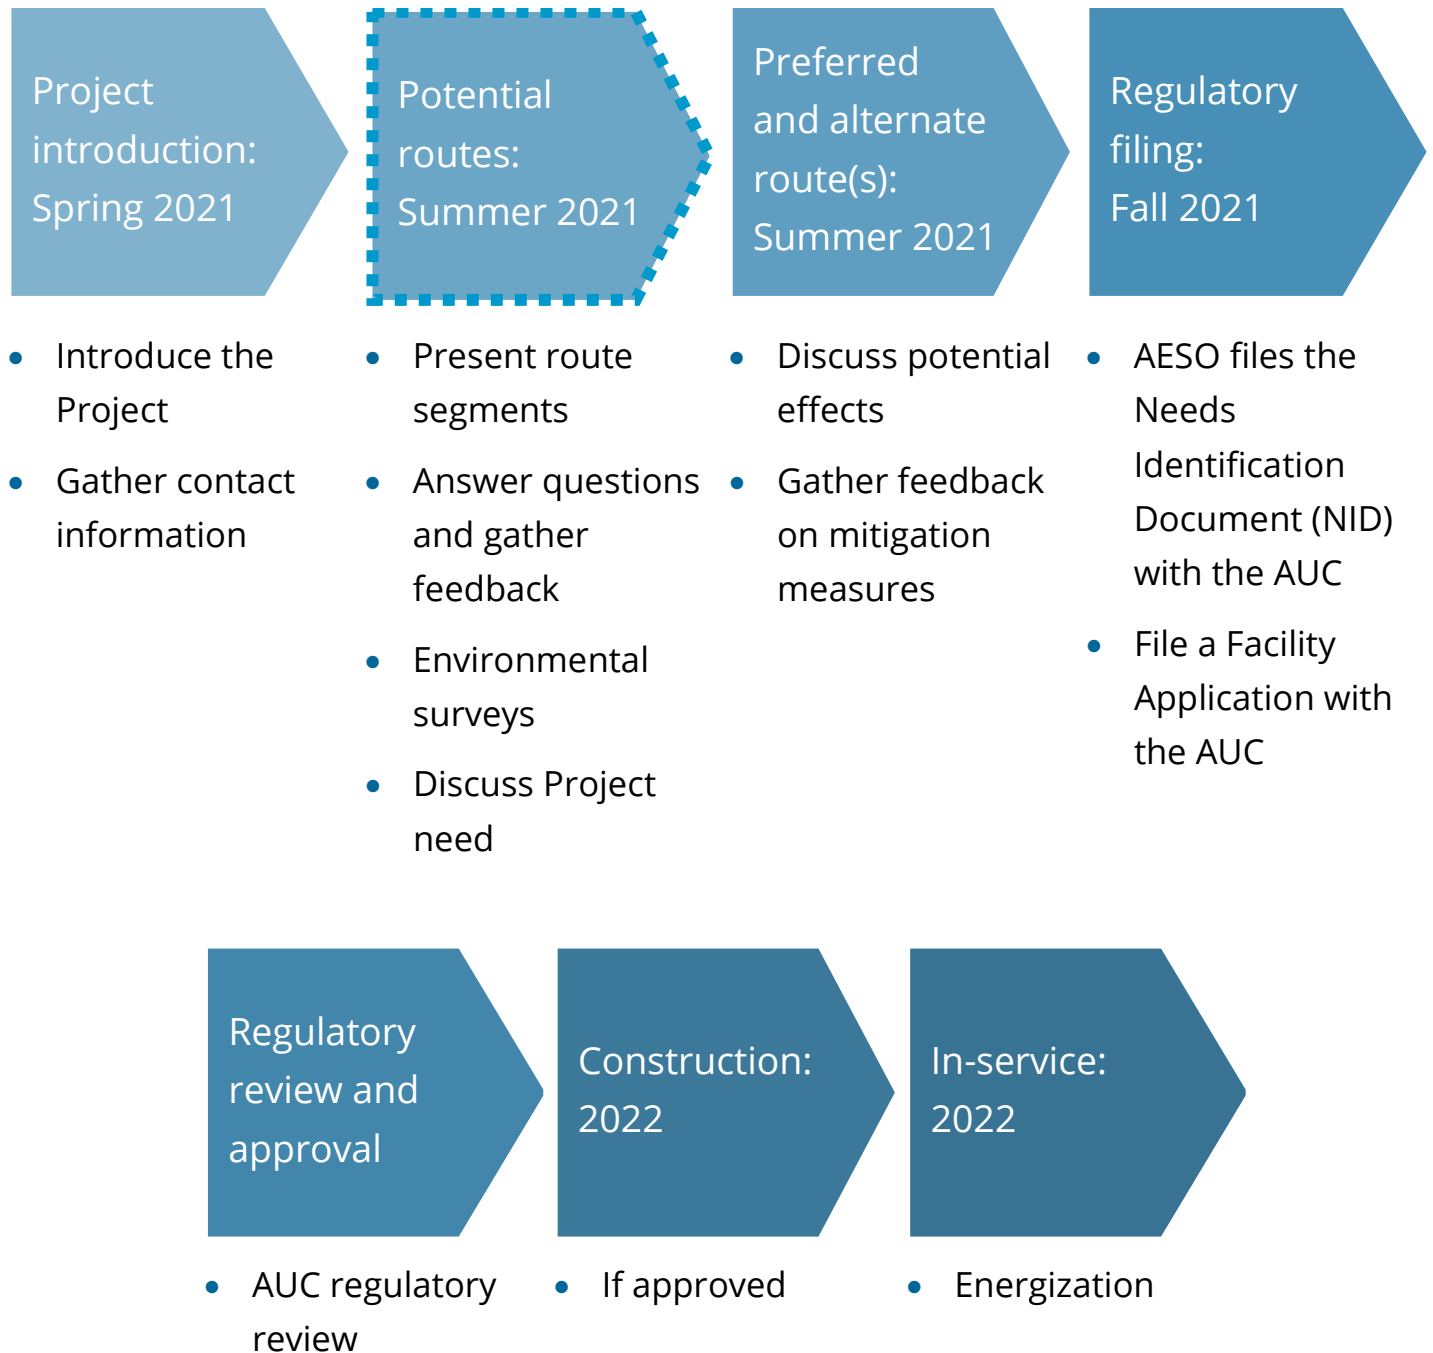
Project introduction: Spring 2021

- Introduce the Project
- Gather contact information

Potential routes: Summer 2021

- Present route segments
- Answer questions and gather feedback
- Environmental surveys
- Discuss Project need

Preferred and alternate route(s): Summer 2021

- Discuss potential effects
- Gather feedback on mitigation measures

Regulatory filing: Fall 2021

- AESO files the Needs Identification Document (NID) with the AUC
- File a Facility Application with the AUC

Regulatory review and approval

- AUC regulatory review

Construction: 2022

- If approved

In-service: 2022

- Energization